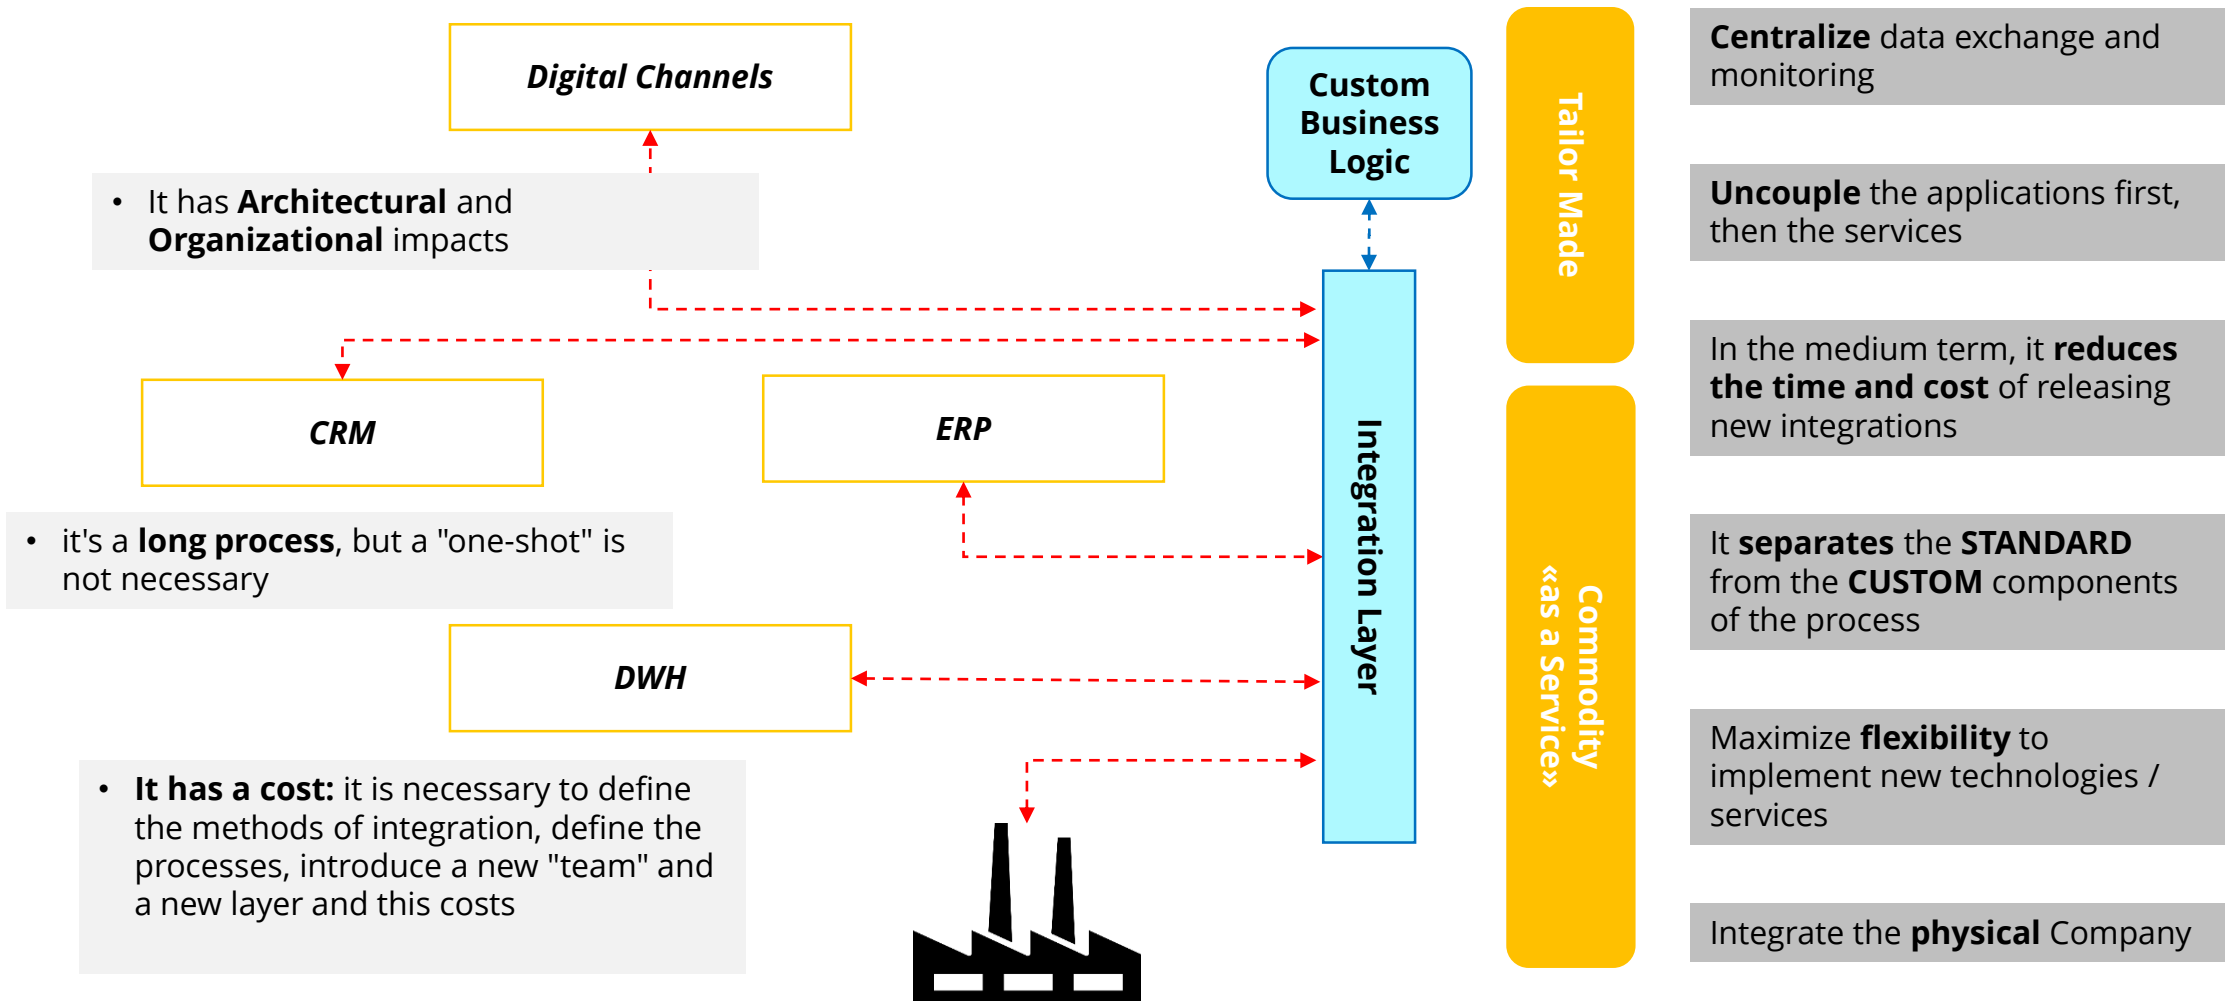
Digital Channels

• It has **Architectural** and **Organizational** impacts

CRM

ERP

• it's a **long process**, but a "one-shot" is not necessary

DWH

• **It has a cost:** it is necessary to define the methods of integration, define the processes, introduce a new "team" and a new layer and this costs

Custom Business Logic

Integration Layer

Tailor Made

Commodity «as a Service»

**Centralize** data exchange and monitoring

**Uncouple** the applications first, then the services

In the medium term, it **reduces the time and cost** of releasing new integrations

It **separates** the **STANDARD** from the **CUSTOM** components of the process

Maximize **flexibility** to implement new technologies / services

Integrate the **physical** Company